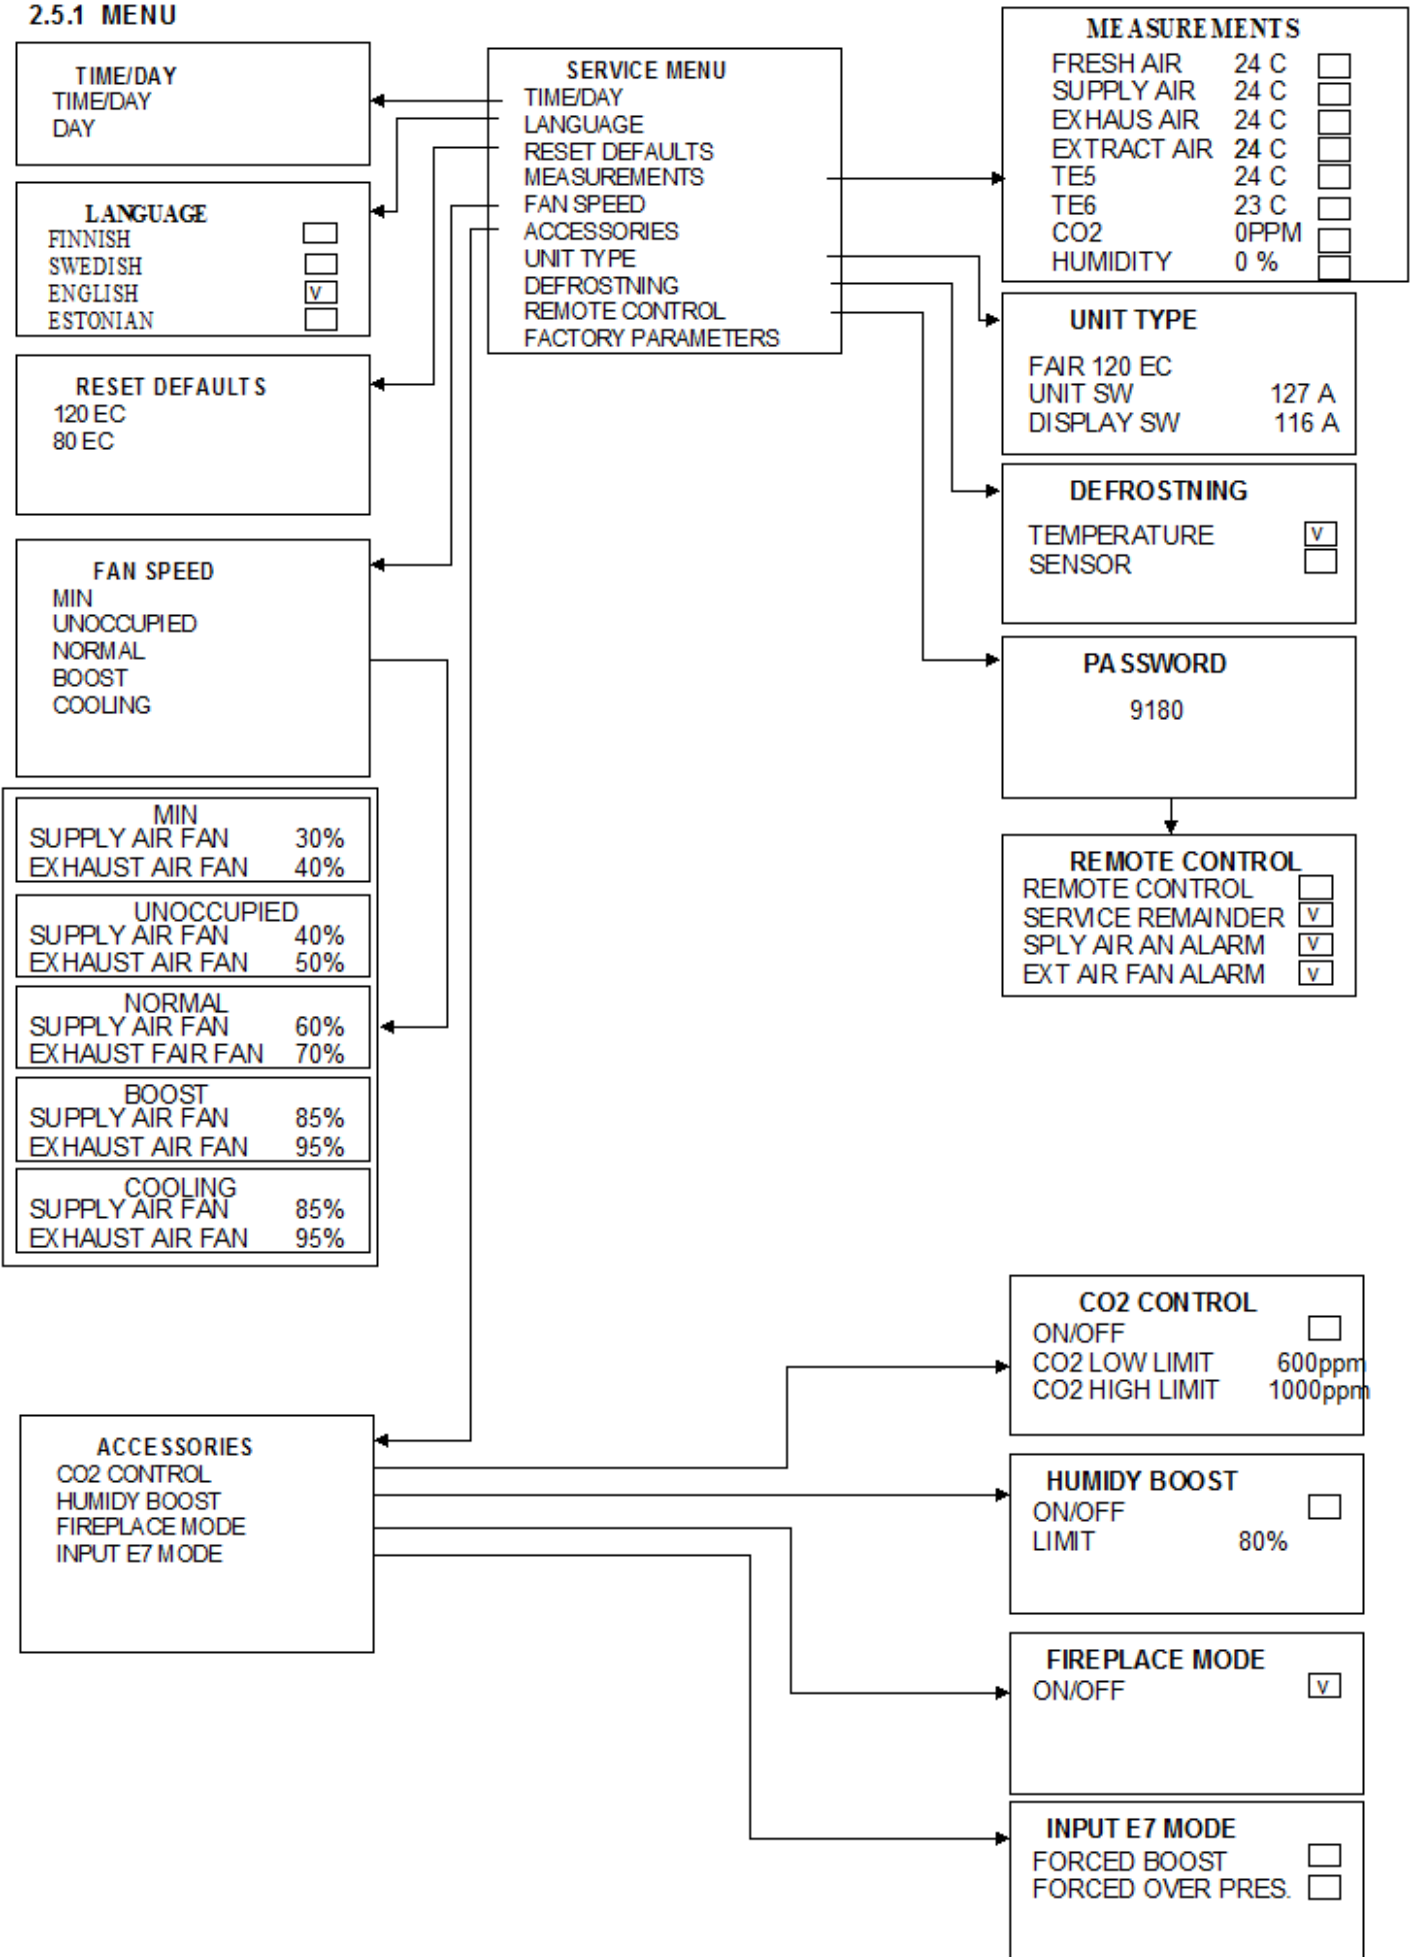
2.5.1 MENU

TIME/DAY
TIME/DAY
DAY

LANGUAGE
FINNISH
SWEDISH
ENGLISH V
ESTONIAN

RESET DEFAULTS
120 EC
80 EC

FAN SPEED
MIN
UNOCCUPIED
NORMAL
BOOST
COOLING

MIN
SUPPLY AIR FAN 30%
EXHAUST AIR FAN 40%

UNOCCUPIED
SUPPLY AIR FAN 40%
EXHAUST AIR FAN 50%

NORMAL
SUPPLY AIR FAN 60%
EXHAUST FAIR FAN 70%

BOOST
SUPPLY AIR FAN 85%
EXHAUST AIR FAN 95%

COOLING
SUPPLY AIR FAN 85%
EXHAUST AIR FAN 95%

ACCESSORIES
CO2 CONTROL
HUMIDY BOOST
FIREPLACE MODE
INPUT E7 MODE

SERVICE MENU
TIME/DAY
LANGUAGE
RESET DEFAULTS
MEASUREMENTS
FAN SPEED
ACCESSORIES
UNIT TYPE
DEFROSTNING
REMOTE CONTROL
FACTORY PARAMETERS

MEASUREMENTS
FRESH AIR 24 C
SUPPLY AIR 24 C
EXHAUS AIR 24 C
EXTRACT AIR 24 C
TE5 24 C
TE6 23 C
CO2 0PPM
HUMIDITY 0 %

UNIT TYPE
FAIR 120 EC
UNIT SW 127 A
DISPLAY SW 116 A

DEFROSTNING
TEMPERATURE V
SENSOR

PASSWORD
9180

REMOTE CONTROL
REMOTE CONTROL
SERVICE REMAINDER V
SPLY AIR AN ALARM V
EXT AIR FAN ALARM V

CO2 CONTROL
ON/OFF
CO2 LOW LIMIT 600ppm
CO2 HIGH LIMIT 1000ppm

HUMIDY BOOST
ON/OFF
LIMIT 80%

FIREPLACE MODE
ON/OFF V

INPUT E7 MODE
FORCED BOOST
FORCED OVER PRES.